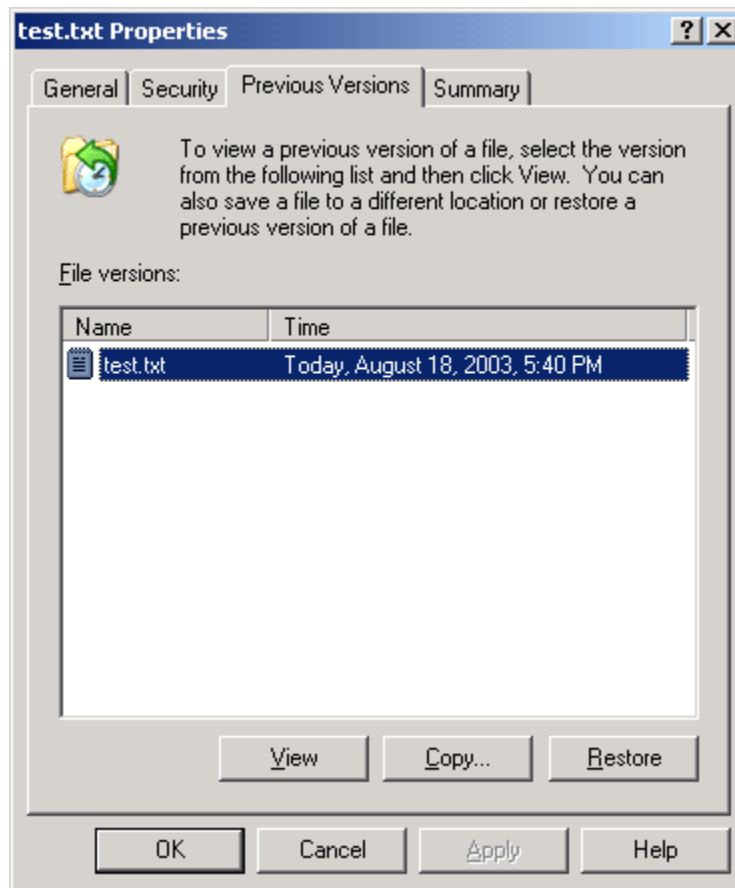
test.txt Properties

? X

General | Security | Previous Versions | Summary

To view a previous version of a file, select the version from the following list and then click View. You can also save a file to a different location or restore a previous version of a file.

File versions:

| Name | Time |
|---|---|
| test.txt | Today, August 18, 2003, 5:40 PM |

View | Copy... | Restore

OK | Cancel | Apply | Help